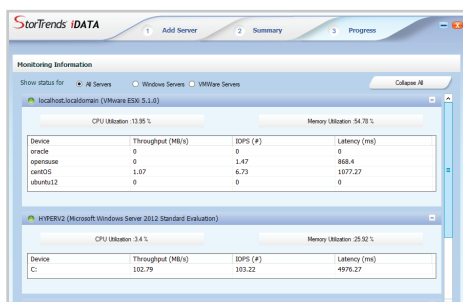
StorTrends iDATA

1 Add Server
2 Summary
3 Progress

Monitoring Information

Show status for All Servers Windows Servers VMWare Servers

Collapse All

localhost.localdomain (VMware ESXi 5.1.0)

CPU Utilization :13.95 %

Memory Utilization :54.78 %

| Device | Throughput (MB/s) | IOPS (#) | Latency (ms) |
|---|---|---|---|
| oracle | 0 | 0 | 0 |
| opensuse | 0 | 1.47 | 868.4 |
| centOS | 1.07 | 6.73 | 1077.27 |
| ubuntu12 | 0 | 0 | 0 |

HYPERV2 (Microsoft Windows Server 2012 Standard Evaluation)

CPU Utilization :3.4 %

Memory Utilization :25.92 %

| Device | Throughput (MB/s) | IOPS (#) | Latency (ms) |
|---|---|---|---|
| C: | 102.79 | 103.22 | 4976.27 |